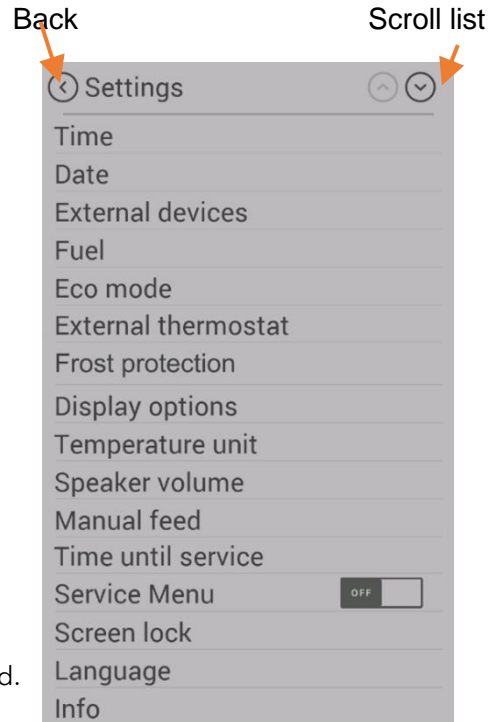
Back

Scroll list

Settings

Time
Date
External devices
Fuel
Eco mode
External thermostat
Frost protection
Display options
Temperature unit
Speaker volume
Manual feed
Time until service
Service Menu OFF
Screen lock
Language
Info

d.